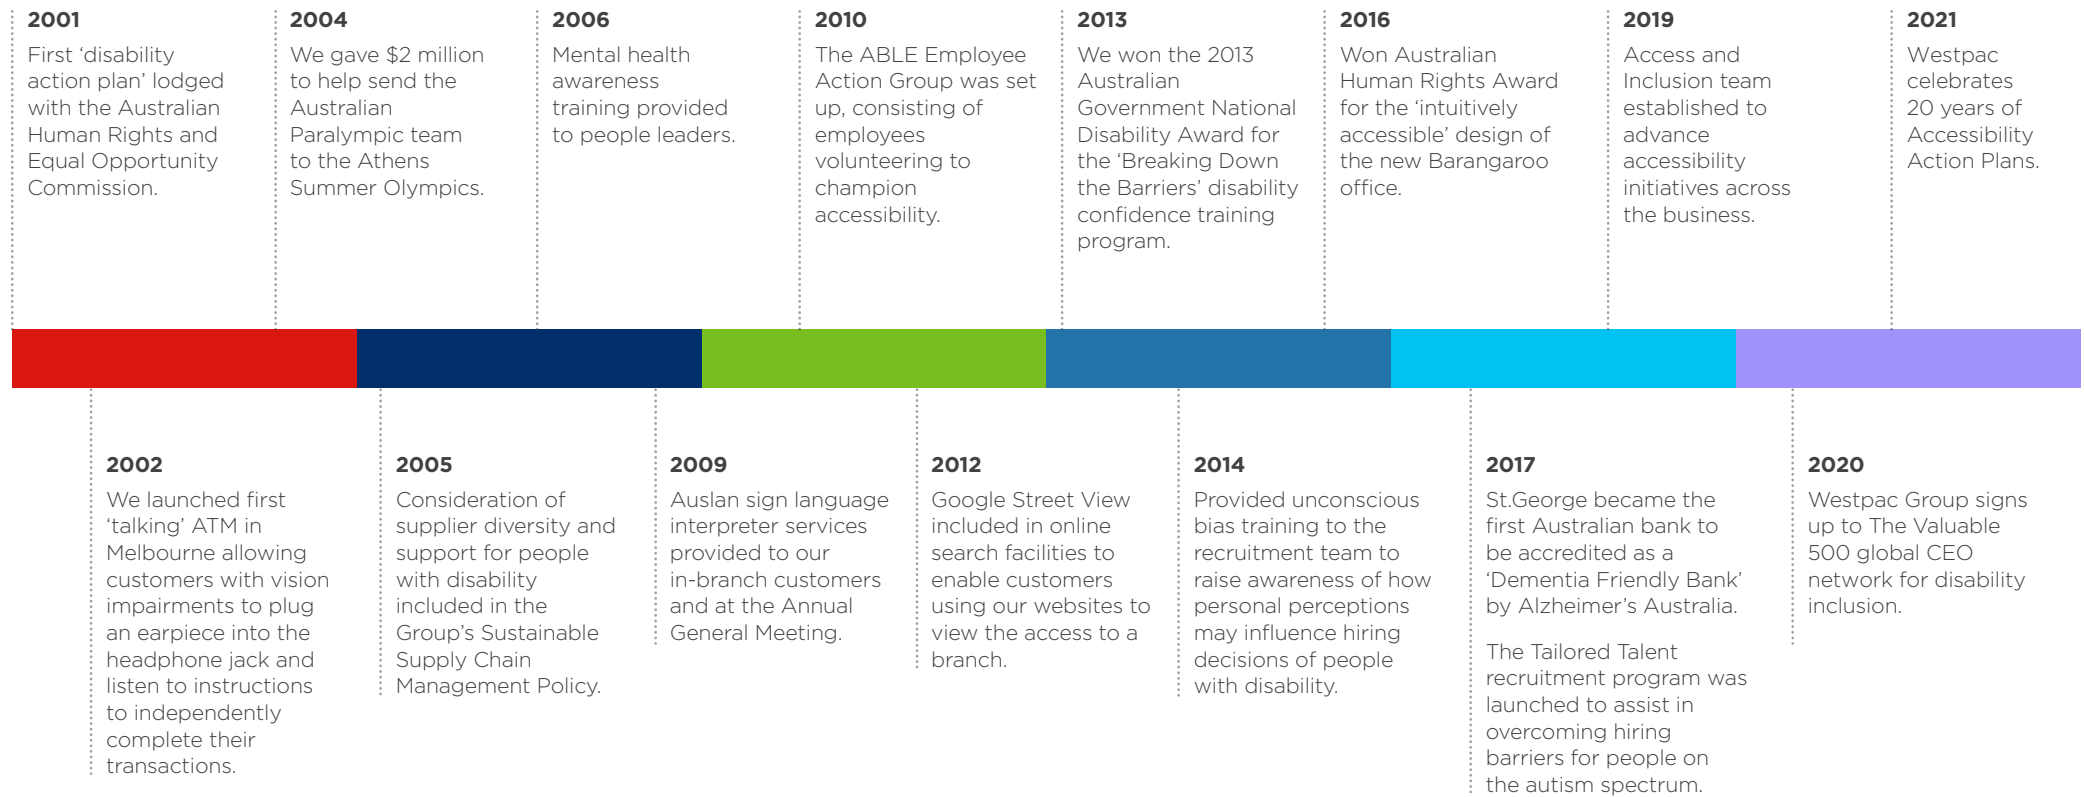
2001
First ‘disability action plan’ lodged with the Australian Human Rights and Equal Opportunity Commission.

2004
We gave $2 million to help send the Australian Paralympic team to the Athens Summer Olympics.

2006
Mental health awareness training provided to people leaders.

2010
The ABLE Employee Action Group was set up, consisting of employees volunteering to champion accessibility.

2013
We won the 2013 Australian Government National Disability Award for the ‘Breaking Down the Barriers’ disability confidence training program.

2016
Won Australian Human Rights Award for the ‘intuitively accessible’ design of the new Barangaroo office.

2019
Access and Inclusion team established to advance accessibility initiatives across the business.

2021
Westpac celebrates 20 years of Accessibility Action Plans.

2002
We launched first ‘talking’ ATM in Melbourne allowing customers with vision impairments to plug an earpiece into the headphone jack and listen to instructions to independently complete their transactions.

2005
Consideration of supplier diversity and support for people with disability included in the Group’s Sustainable Supply Chain Management Policy.

2009
Auslan sign language interpreter services provided to our in-branch customers and at the Annual General Meeting.

2012
Google Street View included in online search facilities to enable customers using our websites to view the access to a branch.

2014
Provided unconscious bias training to the recruitment team to raise awareness of how personal perceptions may influence hiring decisions of people with disability.

2017
St.George became the first Australian bank to be accredited as a ‘Dementia Friendly Bank’ by Alzheimer’s Australia.

The Tailored Talent recruitment program was launched to assist in overcoming hiring barriers for people on the autism spectrum.

2020
Westpac Group signs up to The Valuable 500 global CEO network for disability inclusion.